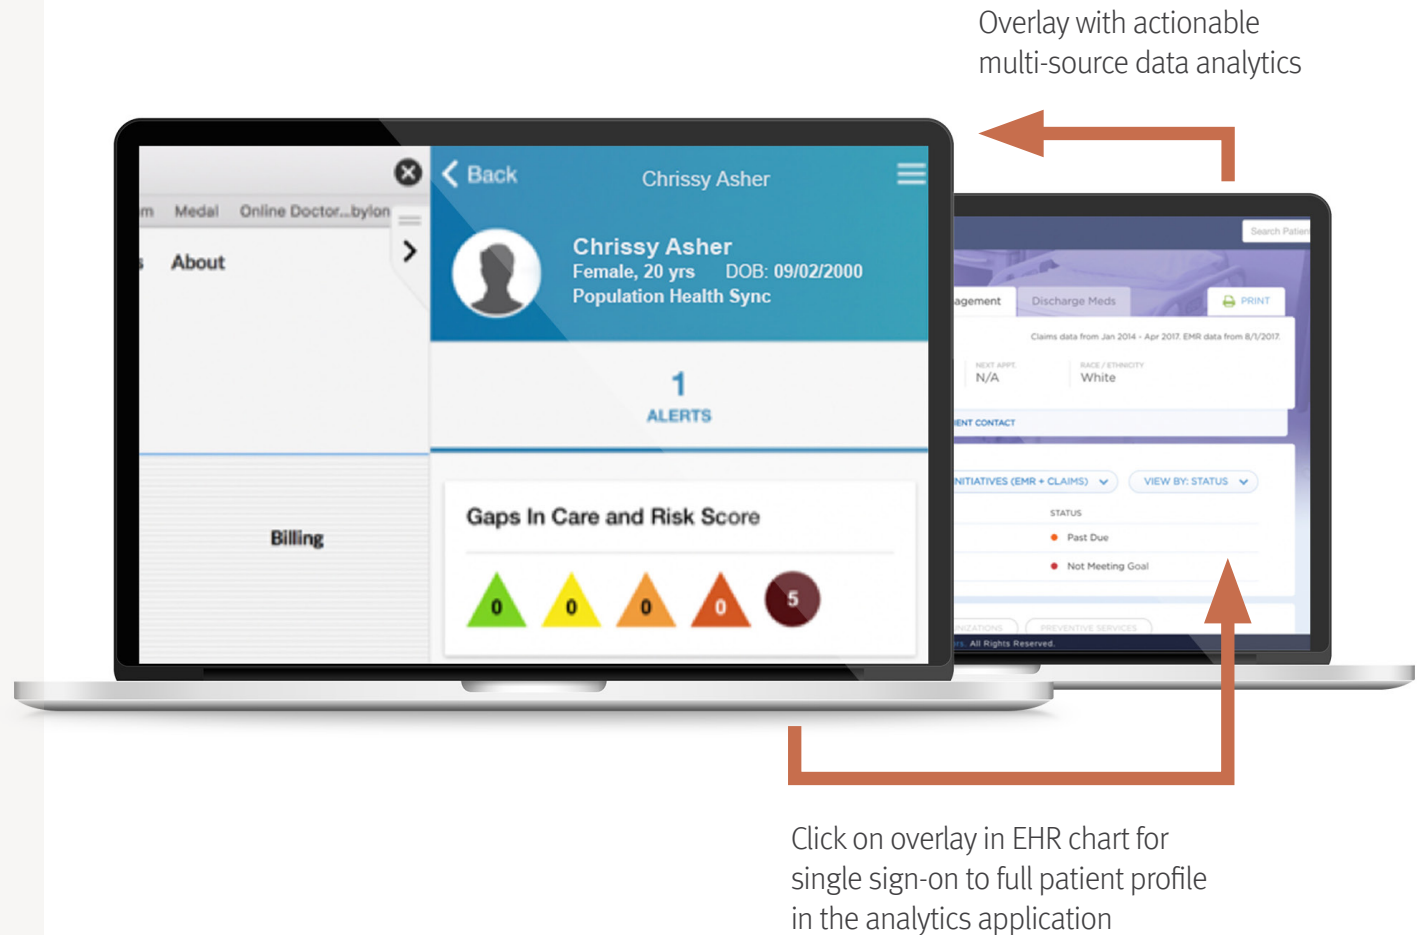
Overlay with actionable multi-source data analytics

m Medal Online Doctor...bylon

About

Billing

Back

Chrissy Asher

Chrissy Asher

Female, 20 yrs DOB: 09/02/2000

Population Health Sync

1

ALERTS

Gaps In Care and Risk Score

0 0 0 0 5

Search Patien

agement Discharge Meds PRINT

Claims data from Jan 2014 - Apr 2017. EMR data from 8/1/2017.

NEXT APPT. N/A

RACE / ETHNICITY White

IENT CONTACT

NITIATIVES (EMR + CLAIMS) VIEW BY: STATUS

STATUS

Past Due

Not Meeting Goal

NIZATIONS PREVENTIVE SERVICES

rs. All Rights Reserved.

Click on overlay in EHR chart for single sign-on to full patient profile in the analytics application